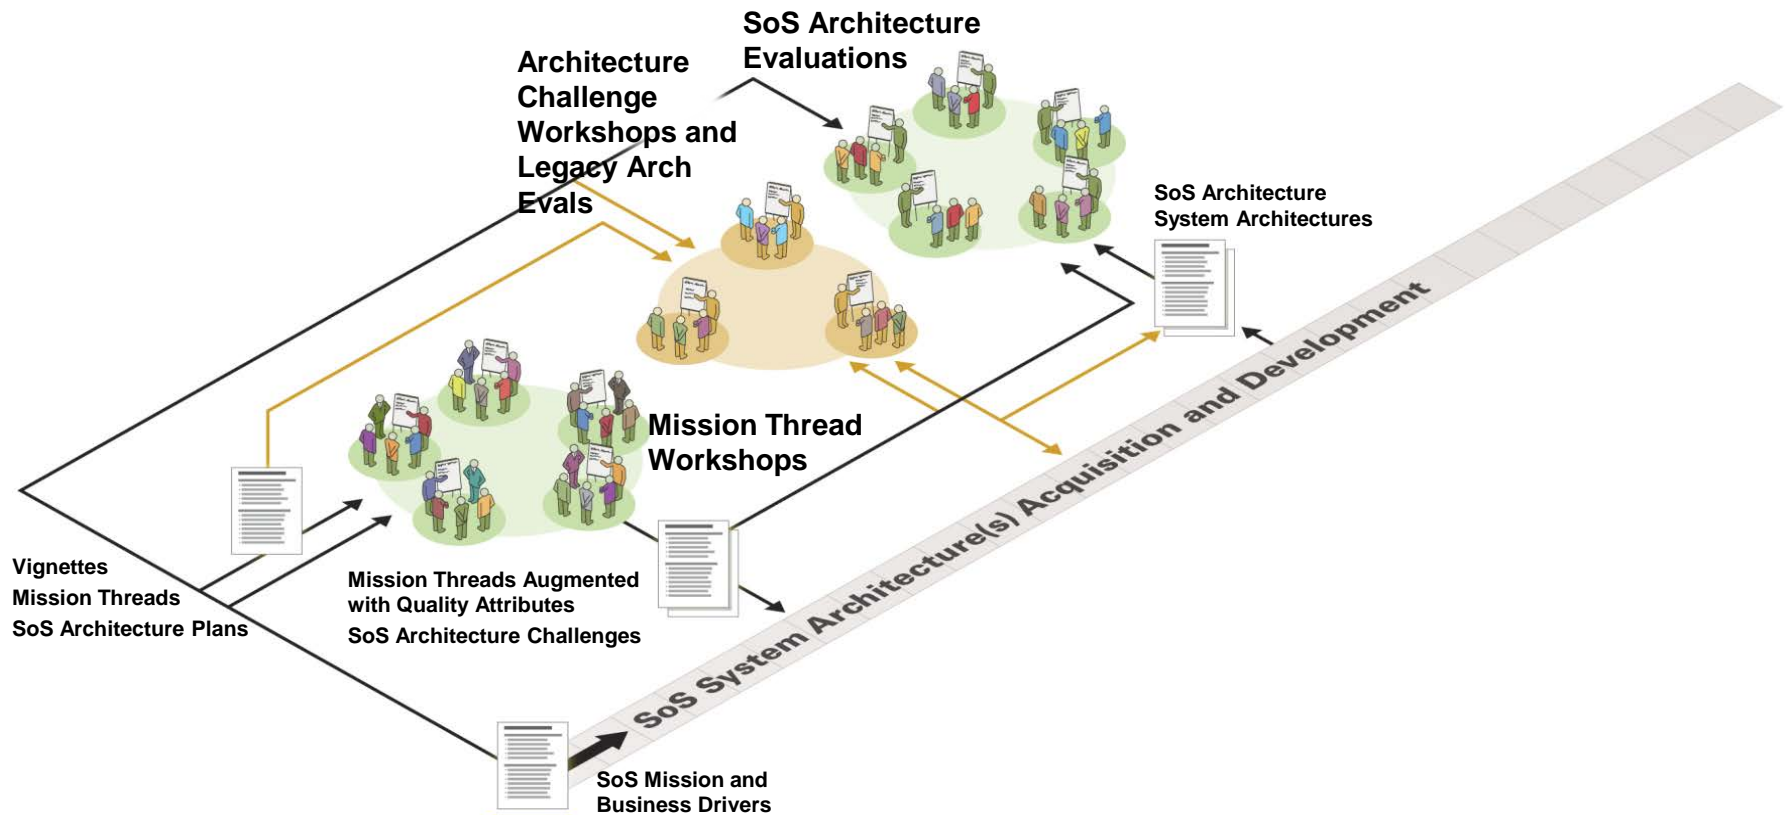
SoS Architecture Evaluations

Architecture Challenge Workshops and Legacy Arch Evals

SoS Architecture System Architectures

Mission Thread Workshops

Vignettes
Mission Threads
SoS Architecture Plans

Mission Threads Augmented with Quality Attributes
SoS Architecture Challenges

SoS System Architecture(s) Acquisition and Development

SoS Mission and Business Drivers